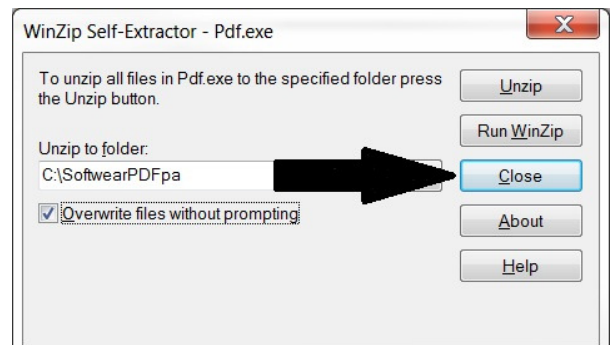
WinZip Self-Extractor - Pdf.exe

To unzip all files in Pdf.exe to the specified folder press the Unzip button.

Unzip to folder:
C:\SoftwearPDFpa

Overwrite files without prompting

Unzip
Run WinZip
Close
About
Help